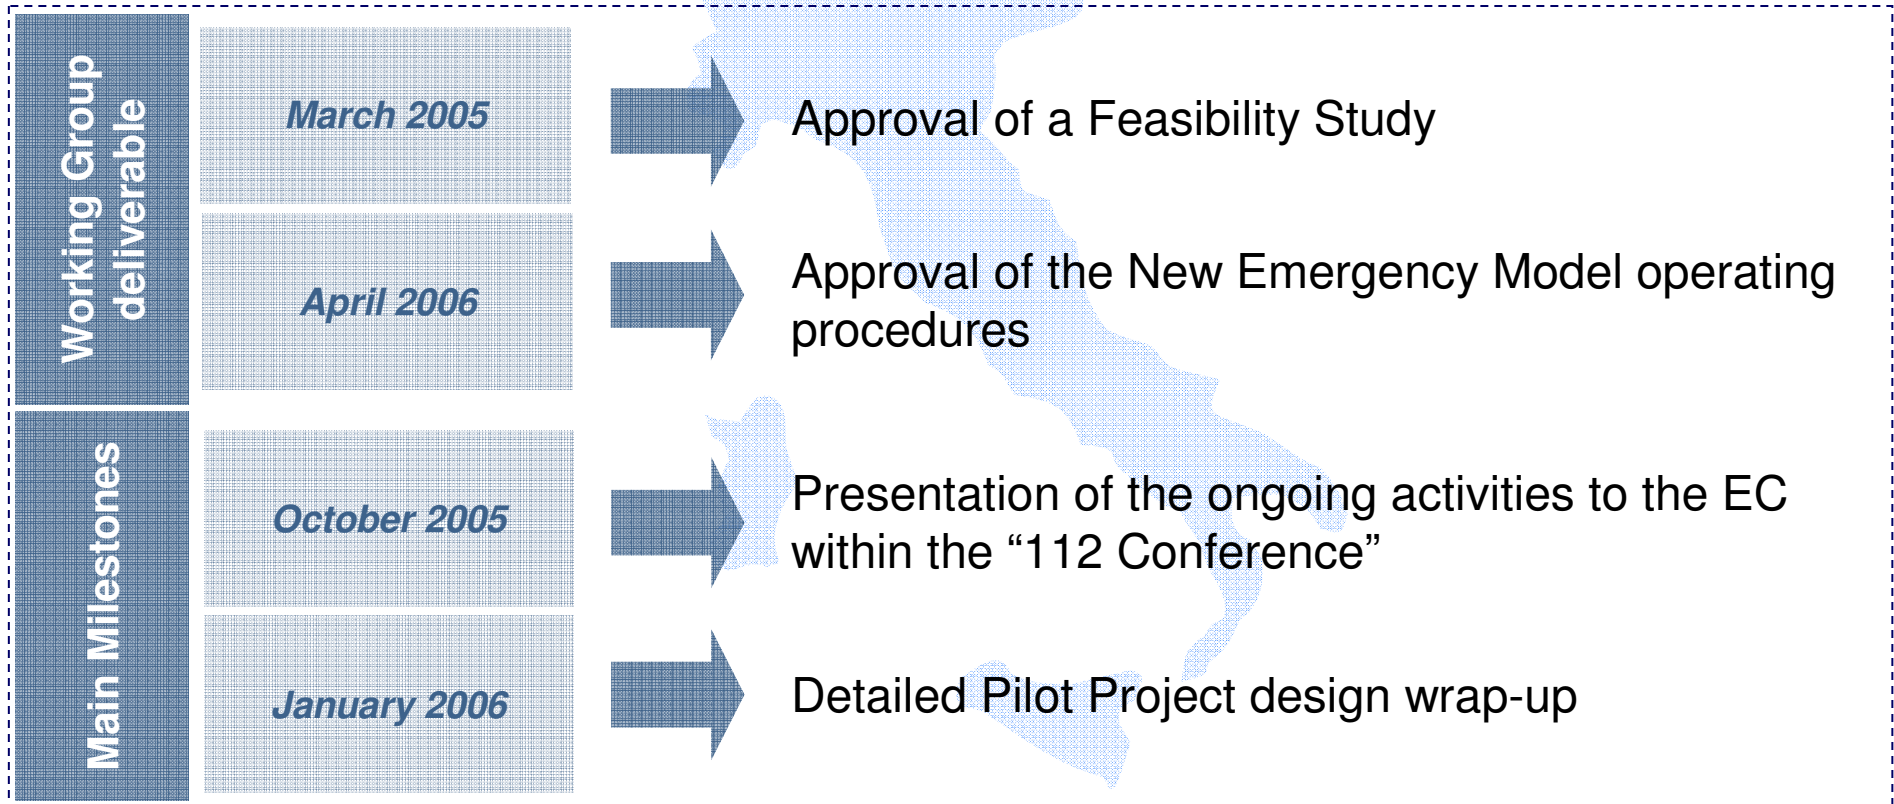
Working Group deliverable

March 2005

Approval of a Feasibility Study

April 2006

Approval of the New Emergency Model operating procedures

Main Milestones

October 2005

Presentation of the ongoing activities to the EC within the “112 Conference”

January 2006

Detailed Pilot Project design wrap-up